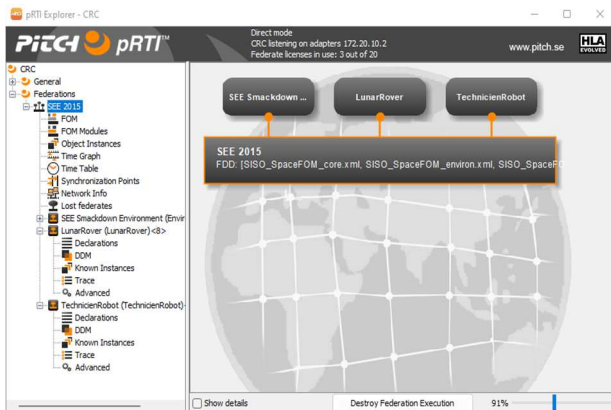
pRTI Explorer - CRC

PITCH pRTI™

Direct mode
CRC listening on adapters 172.20.10.2
Federate licenses in use: 3 out of 20

www.pitch.se

HLA EVOLVED

CRC
General
Federations
SEE 2015
FOM
FOM Modules
Object Instances
Time Graph
Time Table
Synchronization Points
Network Info
Lost federates
SEE Smackdown Environment (Envir
LunarRover (LunarRover)<8>
Declarations
DDM
Known Instances
Trace
Advanced
TechnicienRobot (TechnicienRobot)
Declarations
DDM
Known Instances
Trace
Advanced

SEE Smackdown ...
LunarRover
TechnicienRobot

SEE 2015
FDD: [SISO_SpaceFOM_core.xml, SISO_SpaceFOM_environ.xml, SISO_SpaceF

Show details
Destroy Federation Execution
91%